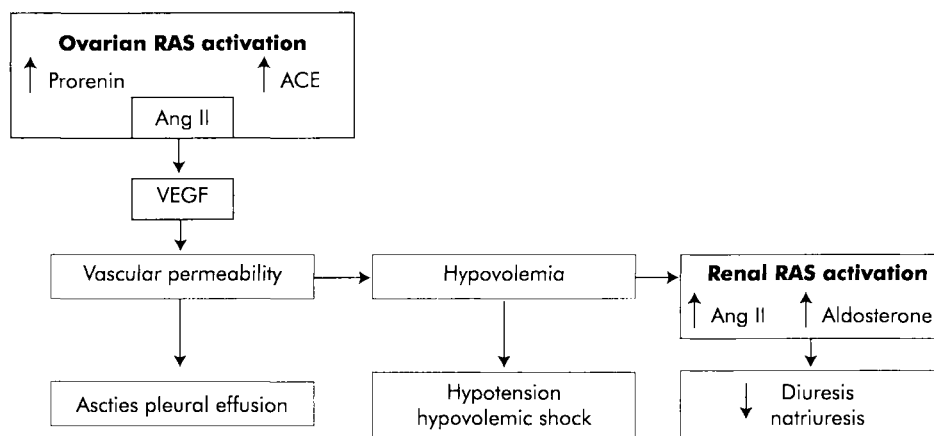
**Ovarian RAS activation**

↑ Prorenin

↑ ACE

Ang II

VEGF

Vascular permeability

Hypovolemia

**Renal RAS activation**

↑ Ang II

↑ Aldosterone

Ascties pleural effusion

Hypotension hypovolemic shock

↓ Diuresis natriuresis